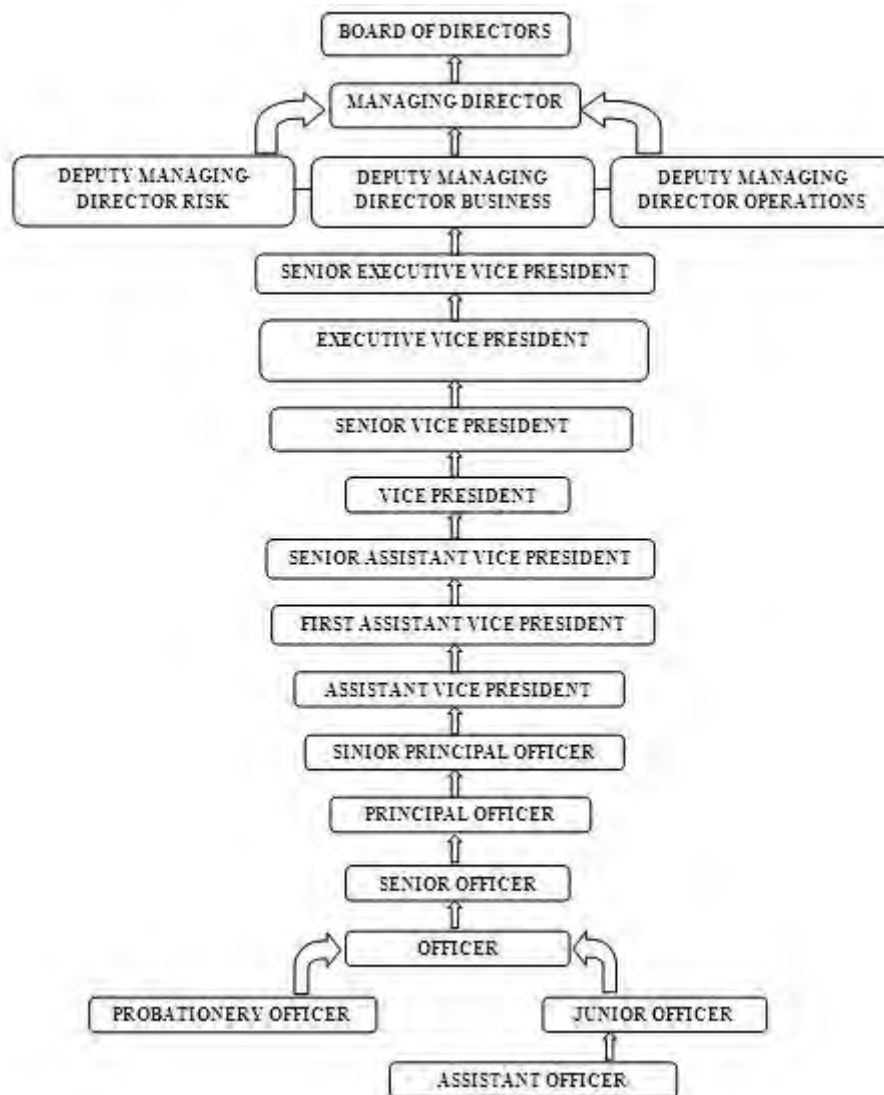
BOARD OF DIRECTORS

MANAGING DIRECTOR

DEPUTY MANAGING DIRECTOR RISK

DEPUTY MANAGING DIRECTOR BUSINESS

DEPUTY MANAGING DIRECTOR OPERATIONS

SENIOR EXECUTIVE VICE PRESIDENT

EXECUTIVE VICE PRESIDENT

SENIOR VICE PRESIDENT

VICE PRESIDENT

SENIOR ASSISTANT VICE PRESIDENT

FIRST ASSISTANT VICE PRESIDENT

ASSISTANT VICE PRESIDENT

SINIOR PRINCIPAL OFFICER

PRINCIPAL OFFICER

SENIOR OFFICER

OFFICER

PROBATIONERY OFFICER

JUNIOR OFFICER

ASSISTANT OFFICER